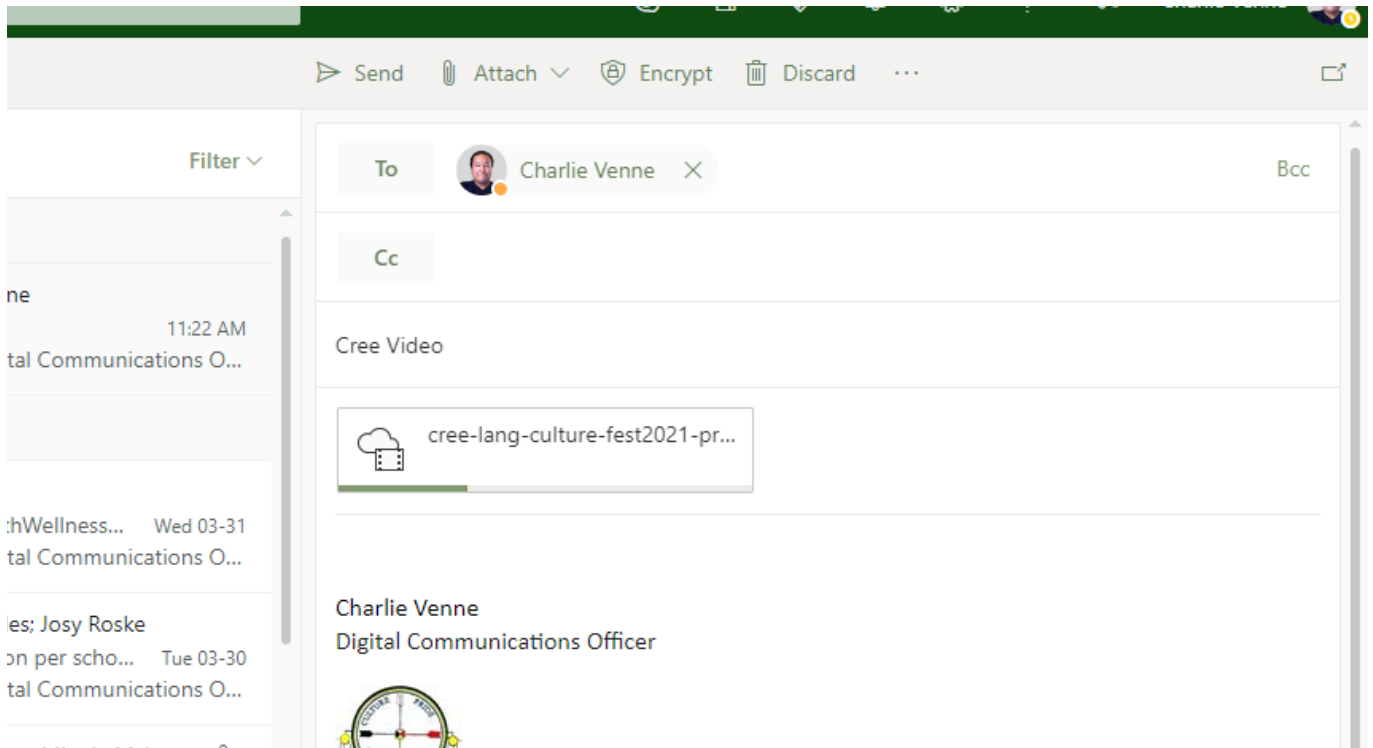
Send Attach Encrypt Discard ···

Filter

ne
11:22 AM
tal Communications O...

thWellness... Wed 03-31
tal Communications O...

les; Josy Roske
on per scho... Tue 03-30
tal Communications O...

To Charlie Venne

Bcc

Cc

Cree Video

cree-lang-culture-fest2021-pr...

Charlie Venne
Digital Communications Officer